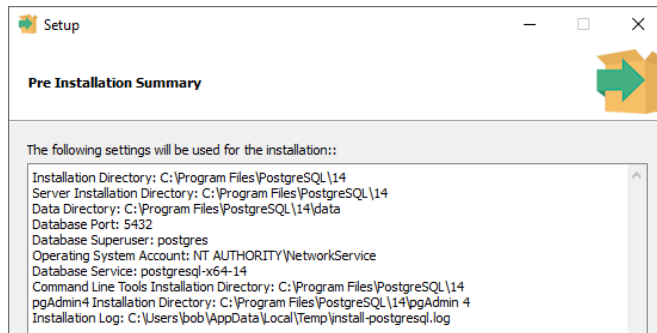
Setup

Pre Installation Summary

The following settings will be used for the installation::

Installation Directory: C:\Program Files\PostgreSQL\14
Server Installation Directory: C:\Program Files\PostgreSQL\14
Data Directory: C:\Program Files\PostgreSQL\14\data
Database Port: 5432
Database Superuser: postgres
Operating System Account: NT AUTHORITY\NetworkService
Database Service: postgresql-x64-14
Command Line Tools Installation Directory: C:\Program Files\PostgreSQL\14
pgAdmin4 Installation Directory: C:\Program Files\PostgreSQL\14\pgAdmin 4
Installation Log: C:\Users\bob\AppData\Local\Temp\install-postgresql.log